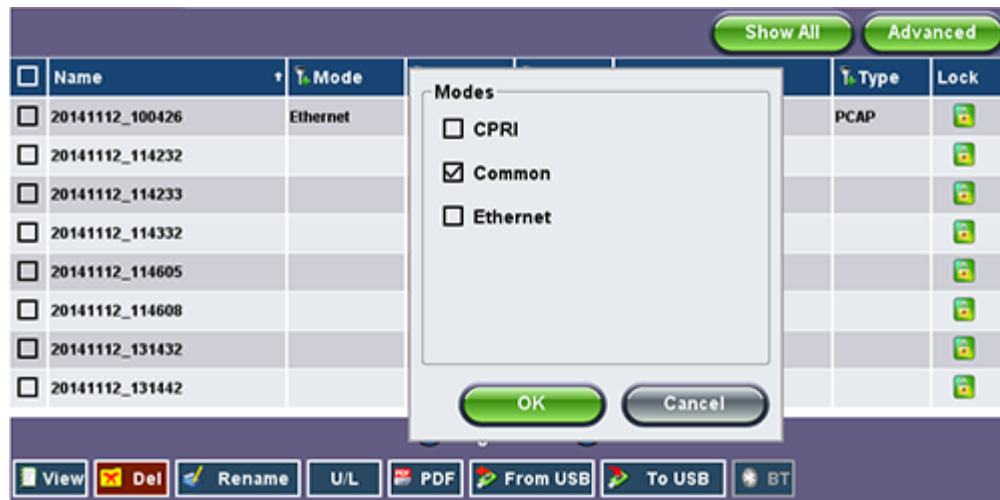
Show All
Advanced

| ☐ | Name | Mode | Type | Lock |
|---|---|---|---|---|
| ☐ | 20141112_100426 | Ethernet | PCAP | |
| ☐ | 20141112_114232 | | | |
| ☐ | 20141112_114233 | | | |
| ☐ | 20141112_114332 | | | |
| ☐ | 20141112_114605 | | | |
| ☐ | 20141112_114608 | | | |
| ☐ | 20141112_131432 | | | |
| ☐ | 20141112_131442 | | | |

Modes
☐ CPRI
☑ Common
☐ Ethernet

OK
Cancel

View
Del
Rename
U/L
PDF
From USB
To USB
BT